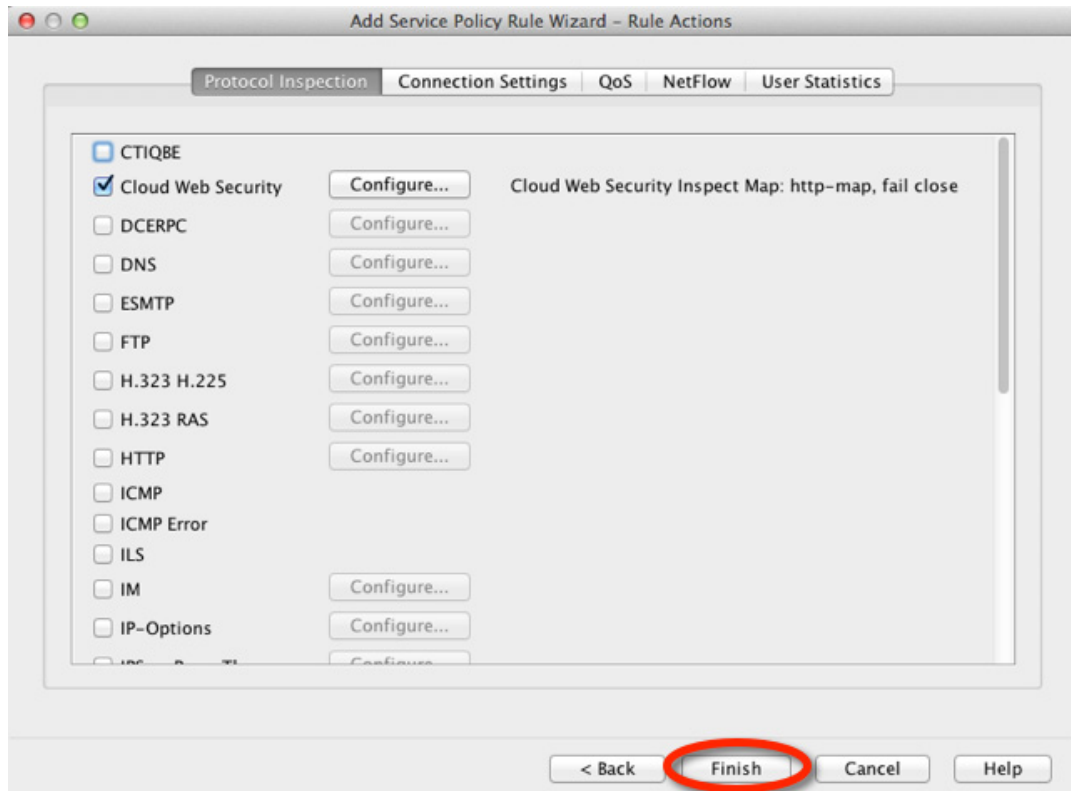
Add Service Policy Rule Wizard - Rule Actions

Protocol Inspection | Connection Settings | QoS | NetFlow | User Statistics

CTIQBE
Cloud Web Security Configure... Cloud Web Security Inspect Map: http-map, fail close
DCERPC Configure...
DNS Configure...
ESMTP Configure...
FTP Configure...
H.323 H.225 Configure...
H.323 RAS Configure...
HTTP Configure...
ICMP
ICMP Error
ILS
IM Configure...
IP-Options Configure...
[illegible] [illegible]

< Back Finish Cancel Help